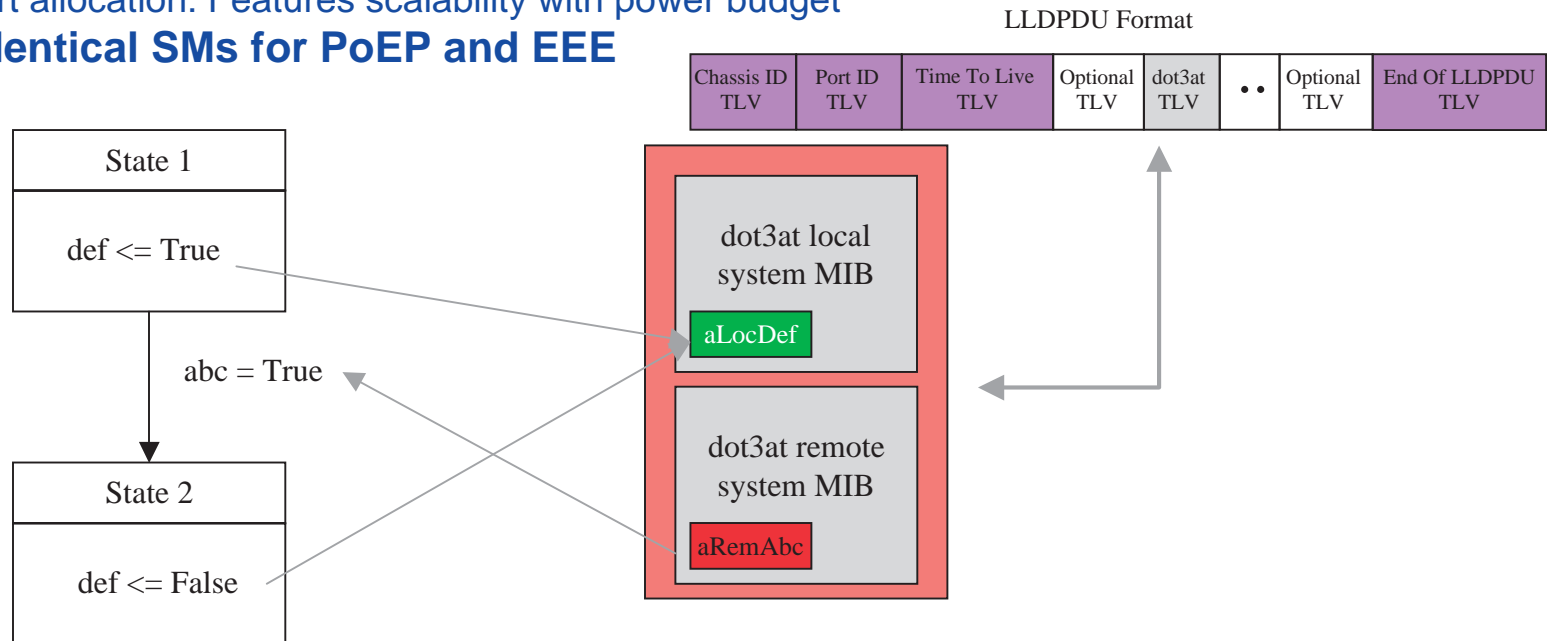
rt allocation. Features scalability with power budget
lentical SMs for PoEP and EEE

LLDPDU Format

| Chassis ID TLV | Port ID TLV | Time To Live TLV | Optional TLV | dot3at TLV | •• | Optional TLV | End Of LLDPDU TLV |
|---|---|---|---|---|---|---|---|

State 1

def <= True

abc = True

State 2

def <= False

dot3at local system MIB

aLocDef

dot3at remote system MIB

aRemAbc